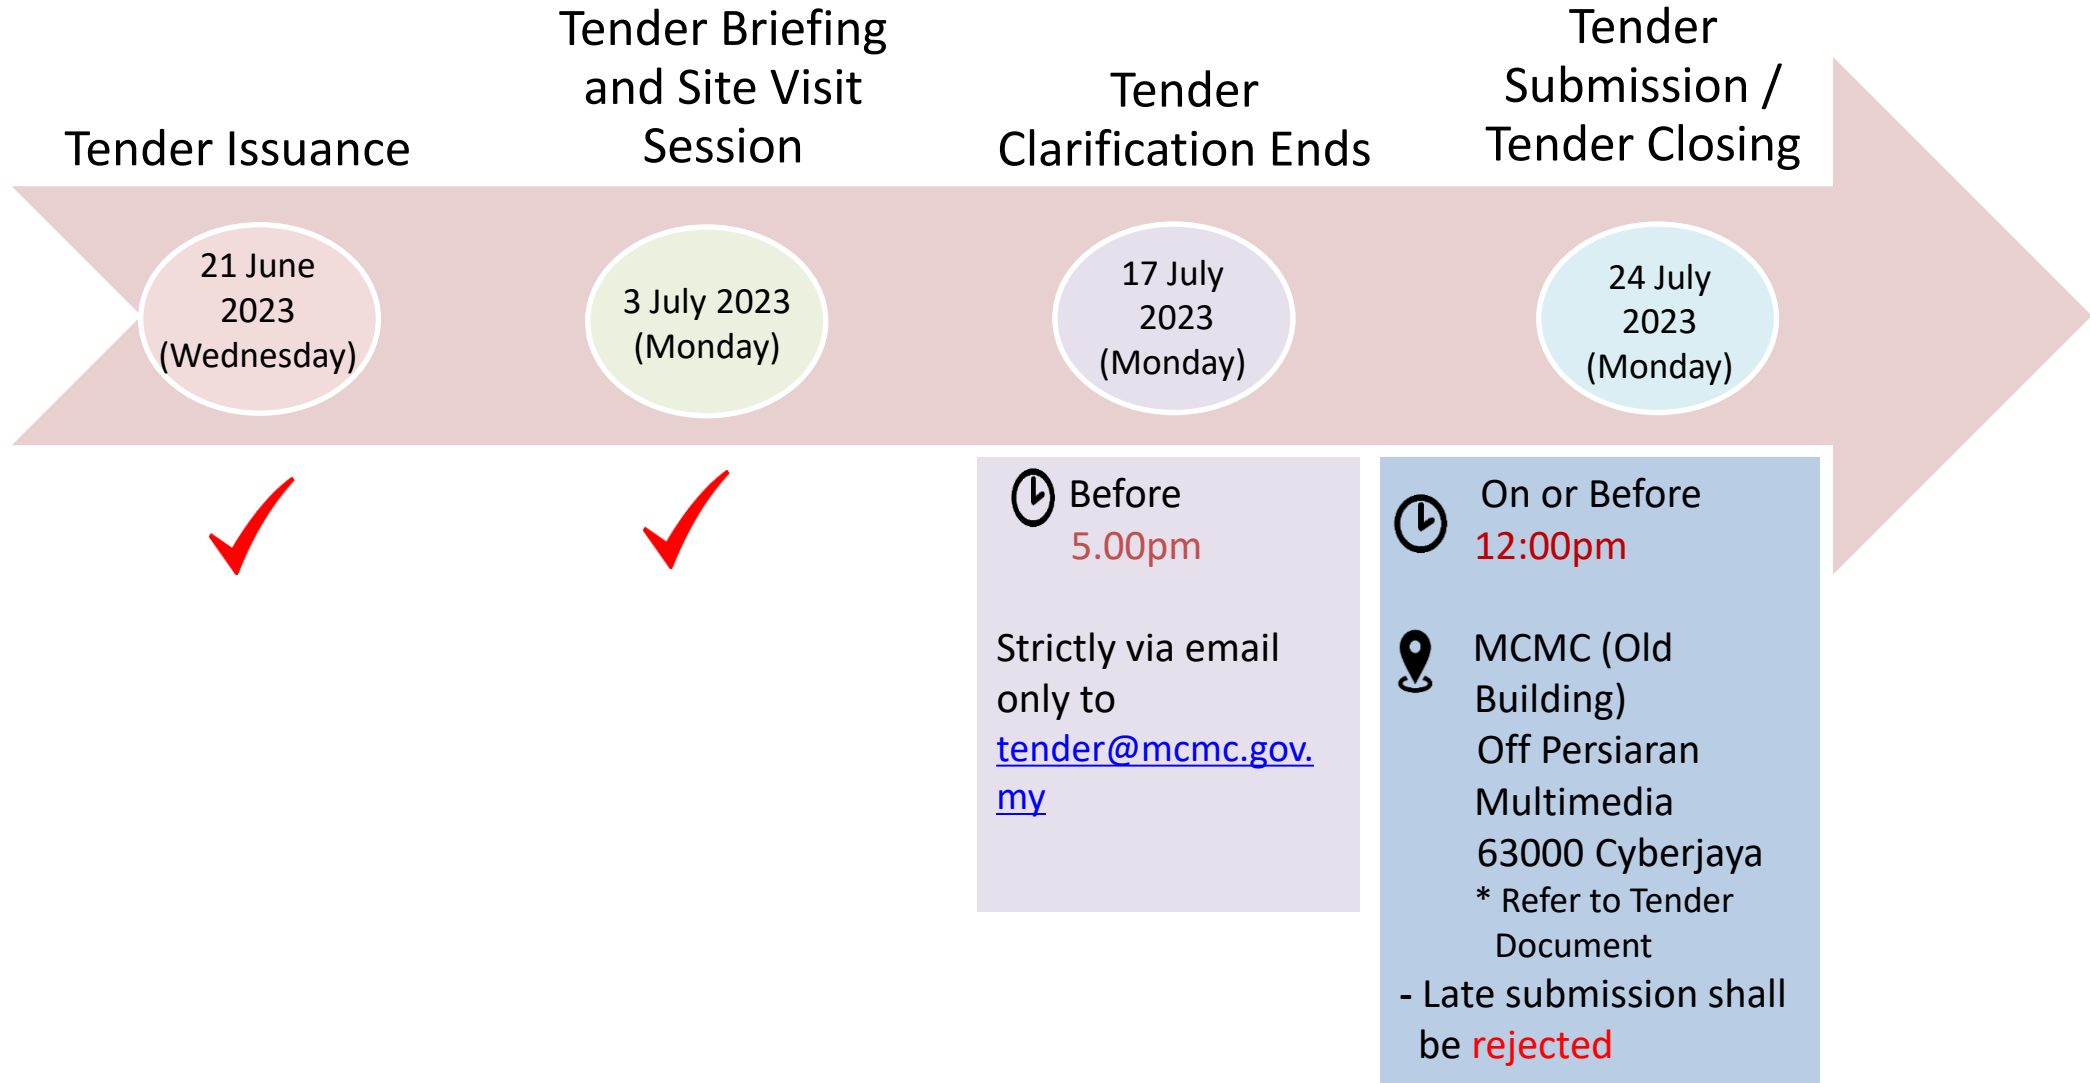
Tender Issuance

Tender Briefing and Site Visit Session

Tender Clarification Ends

Tender Submission / Tender Closing

21 June 2023 (Wednesday)

3 July 2023 (Monday)

17 July 2023 (Monday)

24 July 2023 (Monday)

Before 5.00pm

Strictly via email only to tender@mcmc.gov.my

On or Before 12:00pm

MCMC (Old Building)
Off Persiaran Multimedia
63000 Cyberjaya
* Refer to Tender Document

- Late submission shall be rejected